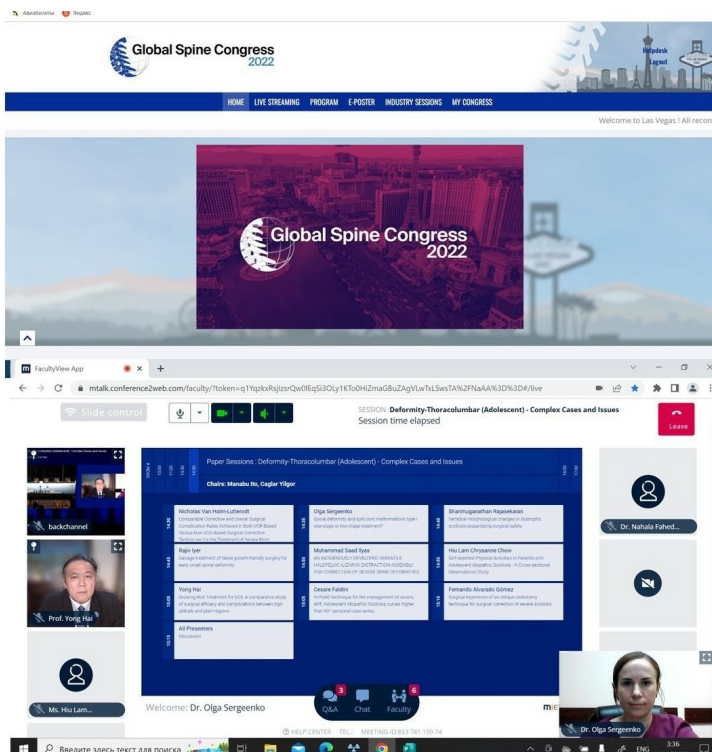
Авиабилеты Яндекс

Global Spine Congress 2022

Helpdesk
Logout

HOME LIVE STREAMING PROGRAM E-POSTER INDUSTRY SESSIONS MY CONGRESS

Welcome to Las Vegas ! All recor

Global Spine Congress 2022

FacultyView App

mtalk.conference2web.com/faculty/?token=q1YqzkxRsjIzsrQw0IEqSi3OLy1KTo0HiZmaGBuZAgVLwTxLSwsTA%2FNaAA%3D%3D#/live

Slide control

SESSION Deformity-Thoracolumbar (Adolescent) - Complex Cases and Issues
Session time elapsed

Leave

backchannel

Prof. Yong Hai

Ms. Hiu Lam...

Paper Sessions : Deformity-Thoracolumbar (Adolescent) - Complex Cases and Issues

Chairs: Manabu Ito, Caglar Yilgor

Nicholas Van Halm-Lutterodt
Comparable Corrective and Overall Surgical Complication Rates Achieved in Both VCR-Based Versus Non-VCR-Based Surgical Corrective Techniques for the Treatment of Severe Rigid

Olga Sergeenko
Spinal deformity and split cord malformations type I: one-stage or two-stage treatment?

Shanmuganathan Rajasekaran
Vertebral morphological changes in dystrophic scoliosis jeopardizing surgical safety

Rajiv Iyer
Salvage treatment of failed growth-friendly surgery for early onset spinal deformity

Muhammad Saad Ilyas
AN INDIGENOUSLY DEVELOPED VERSATILE HALO-PELVIC ILIZAROV DISTRACTION ASSEMBLY FOR CORRECTION OF SEVERE SPINE DEFORMITIES

Hiu Lam Chrysanne Chow
Self-reported Physical Activities in Patients with Adolescent Idiopathic Scoliosis - A Cross-sectional Observational Study

Yong Hai
Growing Rod Treatment for EOS: A comparative study of surgical efficacy and complications between high altitude and plain regions

Cesare Faldini
Hi-Hold technique for the management of severe, stiff, Adolescent Idiopathic Scoliosis curves higher than 90°: personal case series

Fernando Alvarado Gómez
Surgical experience of an oblique osteotomy technique for surgical correction of severe scoliosis

All Presenters
Discussion

Dr. Nahala Fahed...

Welcome: Dr. Olga Sergeenko

Q&A 3 Chat Faculty 6

HELP CENTER TEL: MEETING ID:853 781 199 74

Dr. Olga Sergeenko

Введите здесь текст для поиска

ENG 3:36